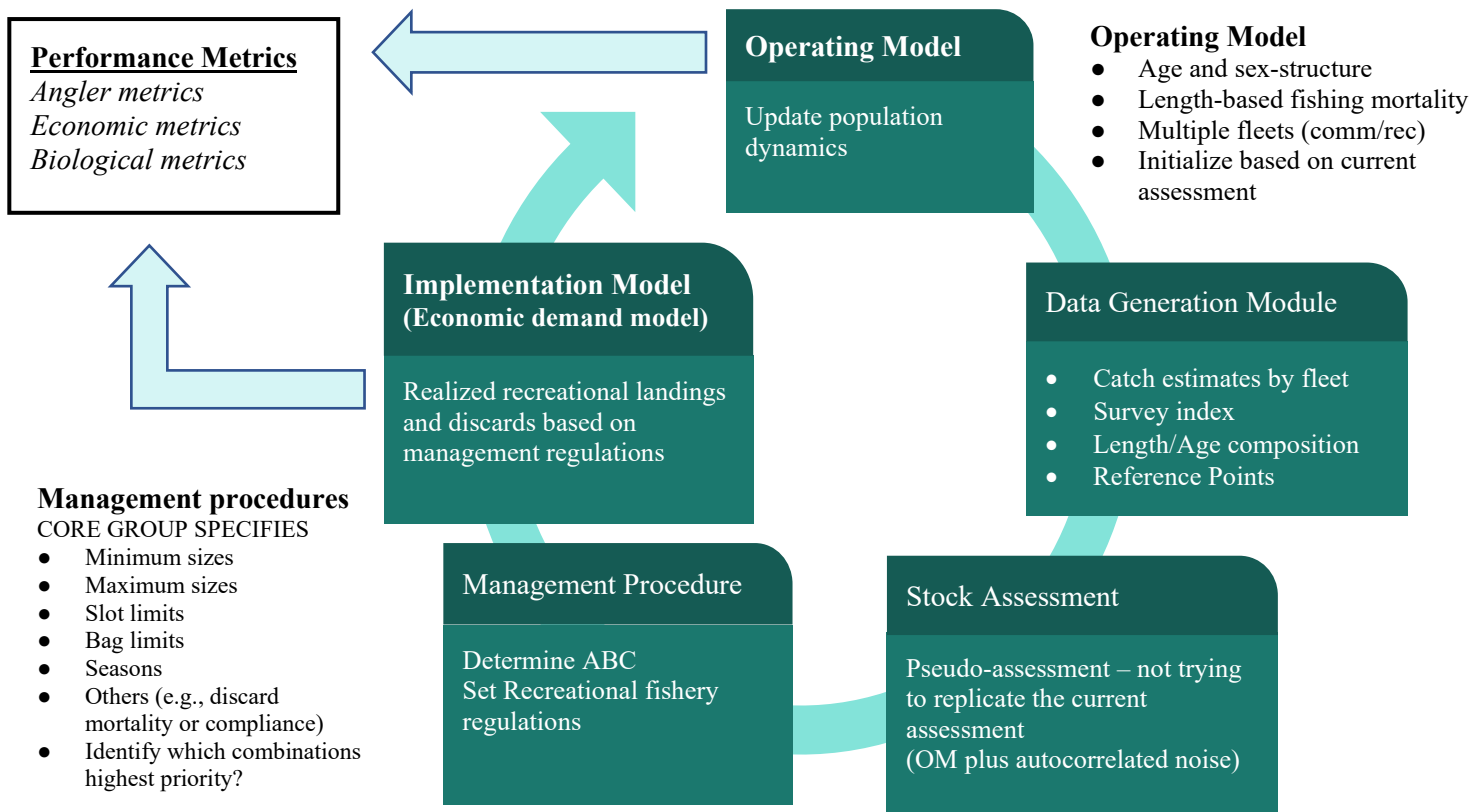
**Performance Metrics**
*Angler metrics*
*Economic metrics*
*Biological metrics*

**Operating Model**

Update population dynamics

**Operating Model**
- Age and sex-structure
- Length-based fishing mortality
- Multiple fleets (comm/rec)
- Initialize based on current assessment

**Implementation Model (Economic demand model)**

Realized recreational landings and discards based on management regulations

Data Generation Module

- Catch estimates by fleet
- Survey index
- Length/Age composition
- Reference Points

**Management procedures**
CORE GROUP SPECIFIES
- Minimum sizes
- Maximum sizes
- Slot limits
- Bag limits
- Seasons
- Others (e.g., discard mortality or compliance)
- Identify which combinations highest priority?

Management Procedure

Determine ABC
Set Recreational fishery regulations

Stock Assessment

Pseudo-assessment – not trying to replicate the current assessment
(OM plus autocorrelated noise)